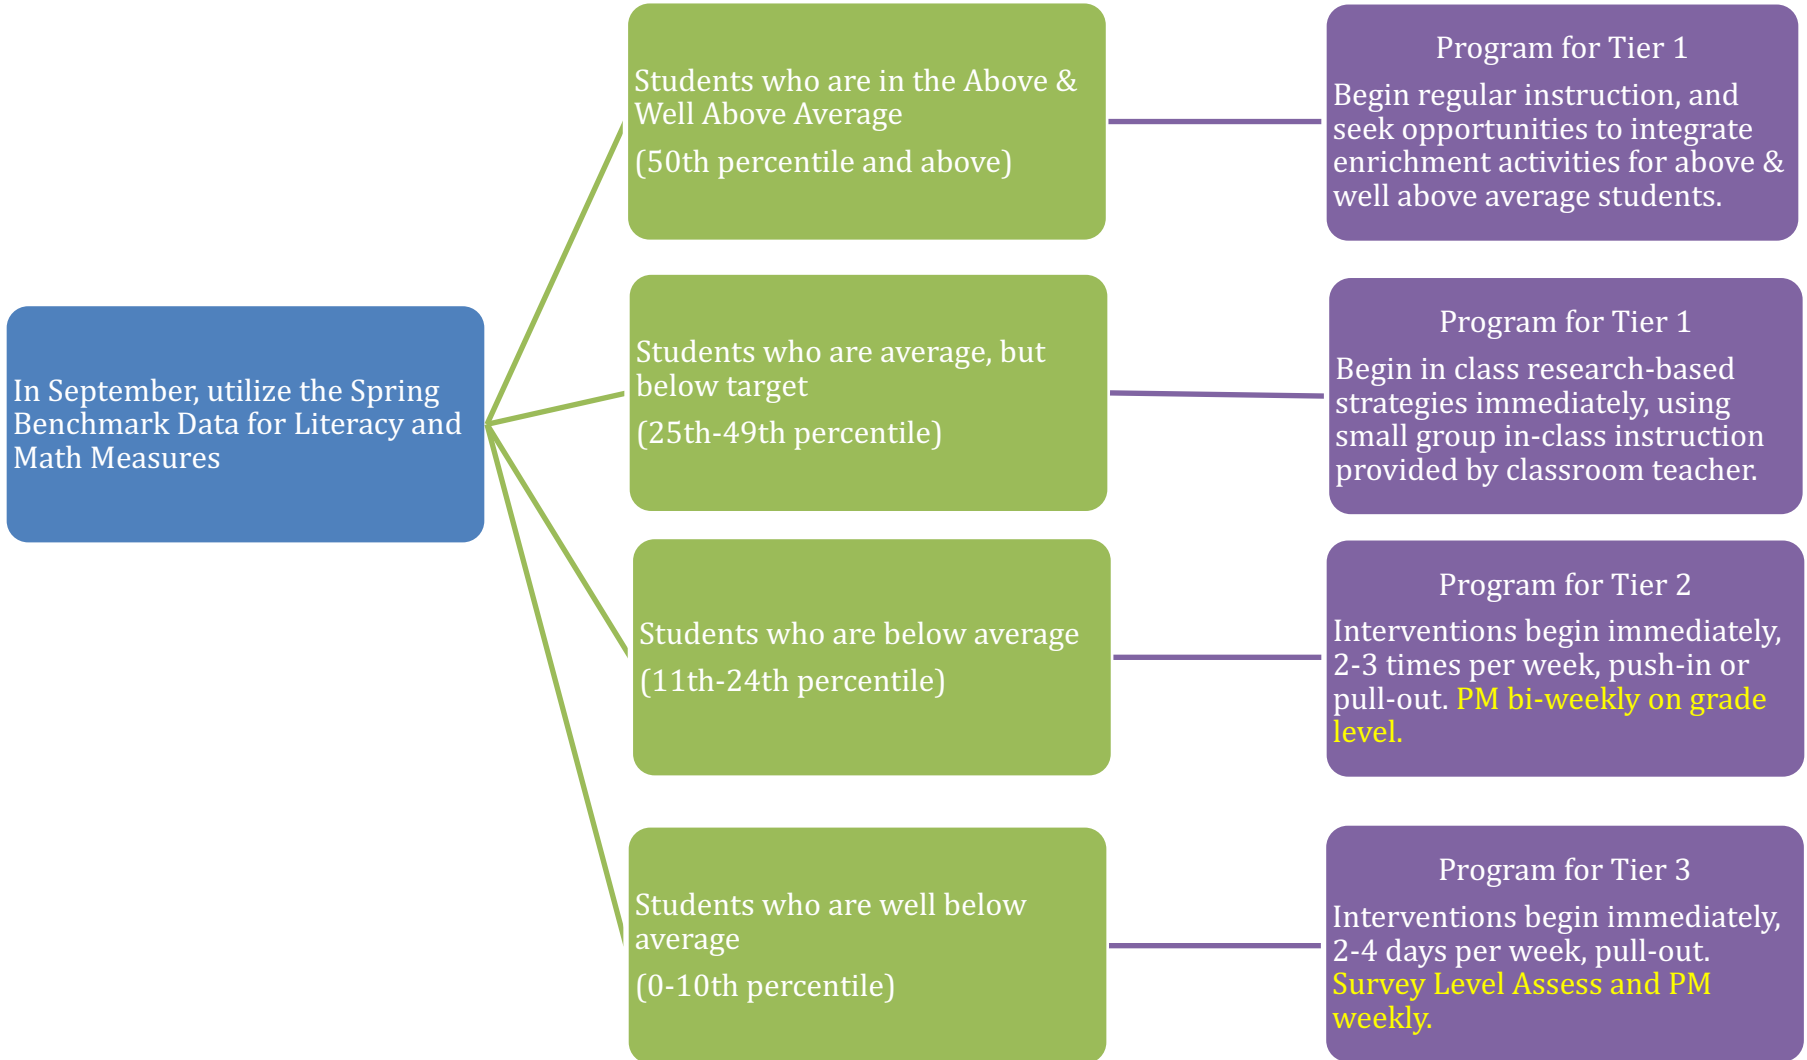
In September, utilize the Spring Benchmark Data for Literacy and Math Measures

Students who are in the Above & Well Above Average

(50th percentile and above)

Program for Tier 1

Begin regular instruction, and seek opportunities to integrate enrichment activities for above & well above average students.

Students who are average, but below target

(25th-49th percentile)

Program for Tier 1

Begin in class research-based strategies immediately, using small group in-class instruction provided by classroom teacher.

Students who are below average

(11th-24th percentile)

Program for Tier 2

Interventions begin immediately, 2-3 times per week, push-in or pull-out. PM bi-weekly on grade level.

Students who are well below average

(0-10th percentile)

Program for Tier 3

Interventions begin immediately, 2-4 days per week, pull-out. Survey Level Assess and PM weekly.